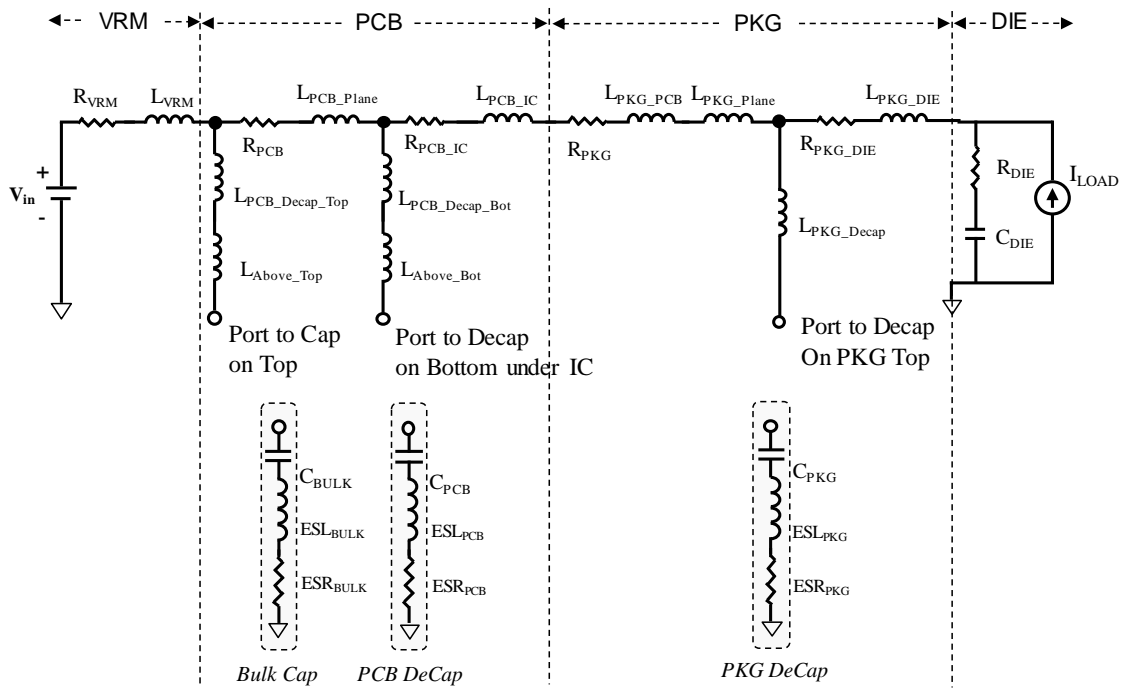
VRM

PCB

PKG

DIE

$R_{VRM}$ $L_{VRM}$ $L_{PCB\_Plane}$ $L_{PCB\_IC}$ $L_{PKG\_PCB}$ $L_{PKG\_Plane}$ $L_{PKG\_DIE}$

$R_{PCB}$ $R_{PCB\_IC}$ $R_{PKG}$ $R_{PKG\_DIE}$

+

$V_{in}$

-

$L_{PCB\_Decap\_Top}$

$L_{Above\_Top}$

$L_{PCB\_Decap\_Bot}$

$L_{Above\_Bot}$

$L_{PKG\_Decap}$

$R_{DIE}$

$C_{DIE}$

$I_{LOAD}$

Port to Cap on Top

Port to Decap on Bottom under IC

Port to Decap On PKG Top

$C_{BULK}$

$ESL_{BULK}$

$ESR_{BULK}$

$C_{PCB}$

$ESL_{PCB}$

$ESR_{PCB}$

$C_{PKG}$

$ESL_{PKG}$

$ESR_{PKG}$

Bulk Cap

PCB DeCap

PKG DeCap